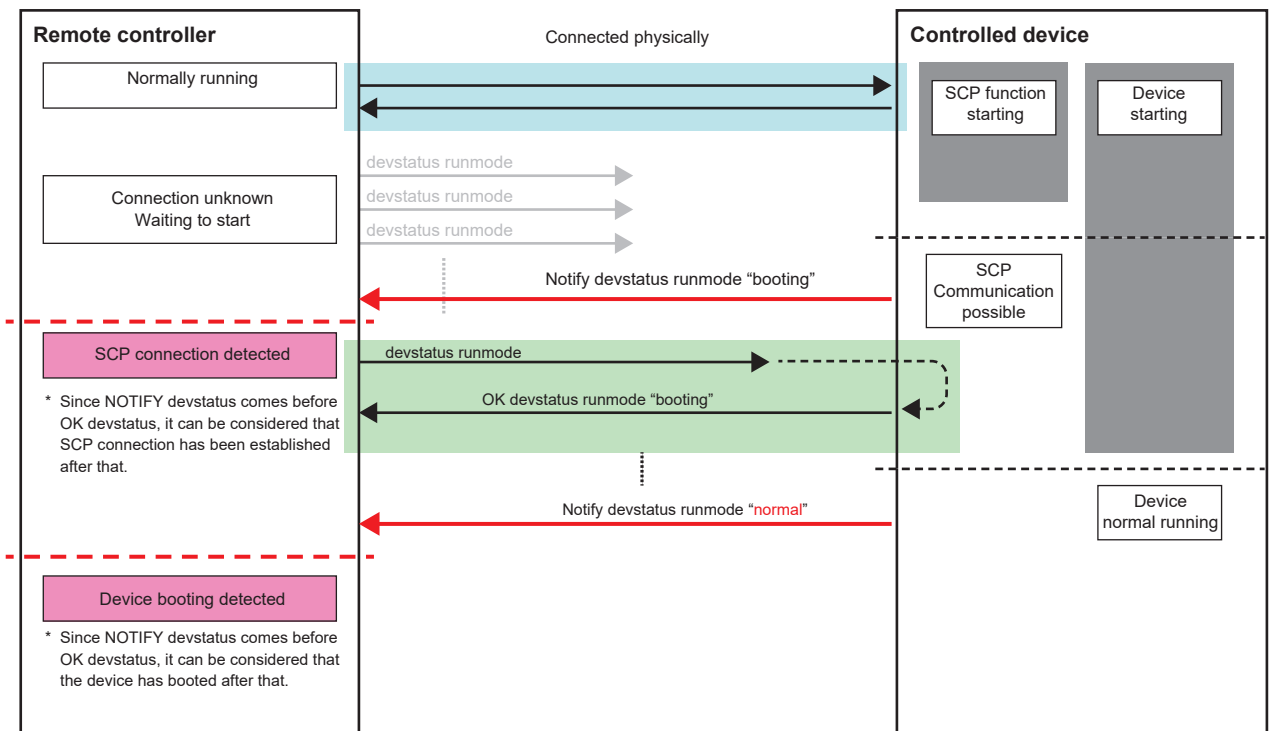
Remote controller

Connected physically

Controlled device

Normally running

SCP function starting

Device starting

devstatus runmode

devstatus runmode

devstatus runmode

Connection unknown
Waiting to start

Notify devstatus runmode “booting”

SCP Communication possible

SCP connection detected

devstatus runmode

OK devstatus runmode “booting”

* Since NOTIFY devstatus comes before OK devstatus, it can be considered that SCP connection has been established after that.

Notify devstatus runmode “normal”

Device normal running

Device booting detected

* Since NOTIFY devstatus comes before OK devstatus, it can be considered that the device has booted after that.